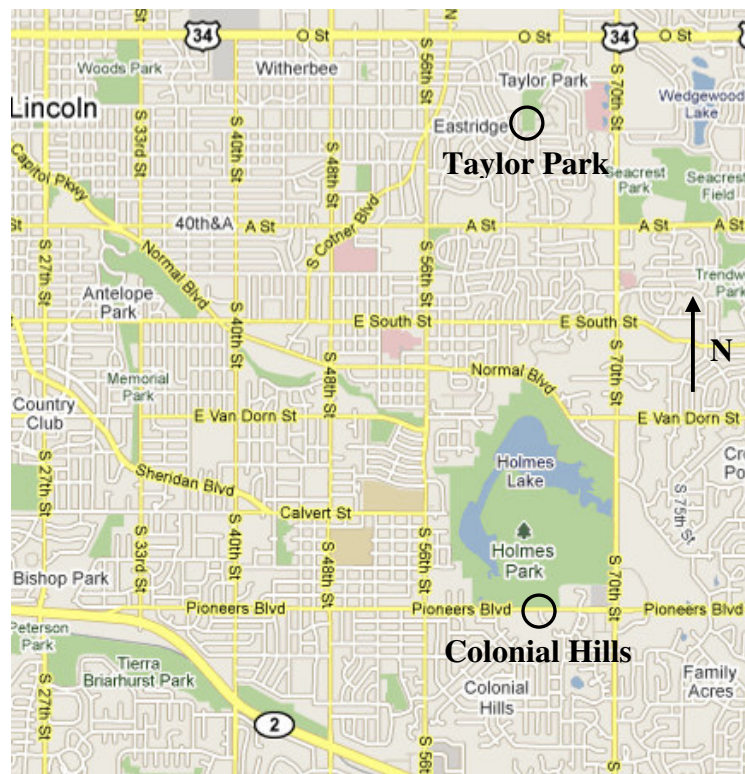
34
O St
O St
34
Woods Park
Witherbee
Taylor Park
Wedgewood Lake
Lincoln
Eastridge
Taylor Park
Capitol Pkwy
S 33rd St
S 40th St
S 48th St
S Cotner Blvd
S 56th St
S 70th St
Seacrest Park
Seacrest Field
St
40th&A
A St
A St
A St
Trendw Park
S 27th St
Normal Blvd
Antelope Park
S 40th St
E South St
E South St
N
Memorial Park
S 48th St
Normal Blvd
Country Club
E Van Dorn St
E Van Dorn St
Cr Po
Holmes Lake
S 75th St
Sheridan Blvd
Calvert St
S 27th St
S 33rd St
S 40th St
S 48th St
S 56th St
Holmes Park
S 70th St
Bishop Park
Pioneers Blvd
Pioneers Blvd
Pioneers Blvd
Peterson Park
Colonial Hills
Tierra Briarhurst Park
S 27th St
Colonial Hills
Family Acres
2
S 56t